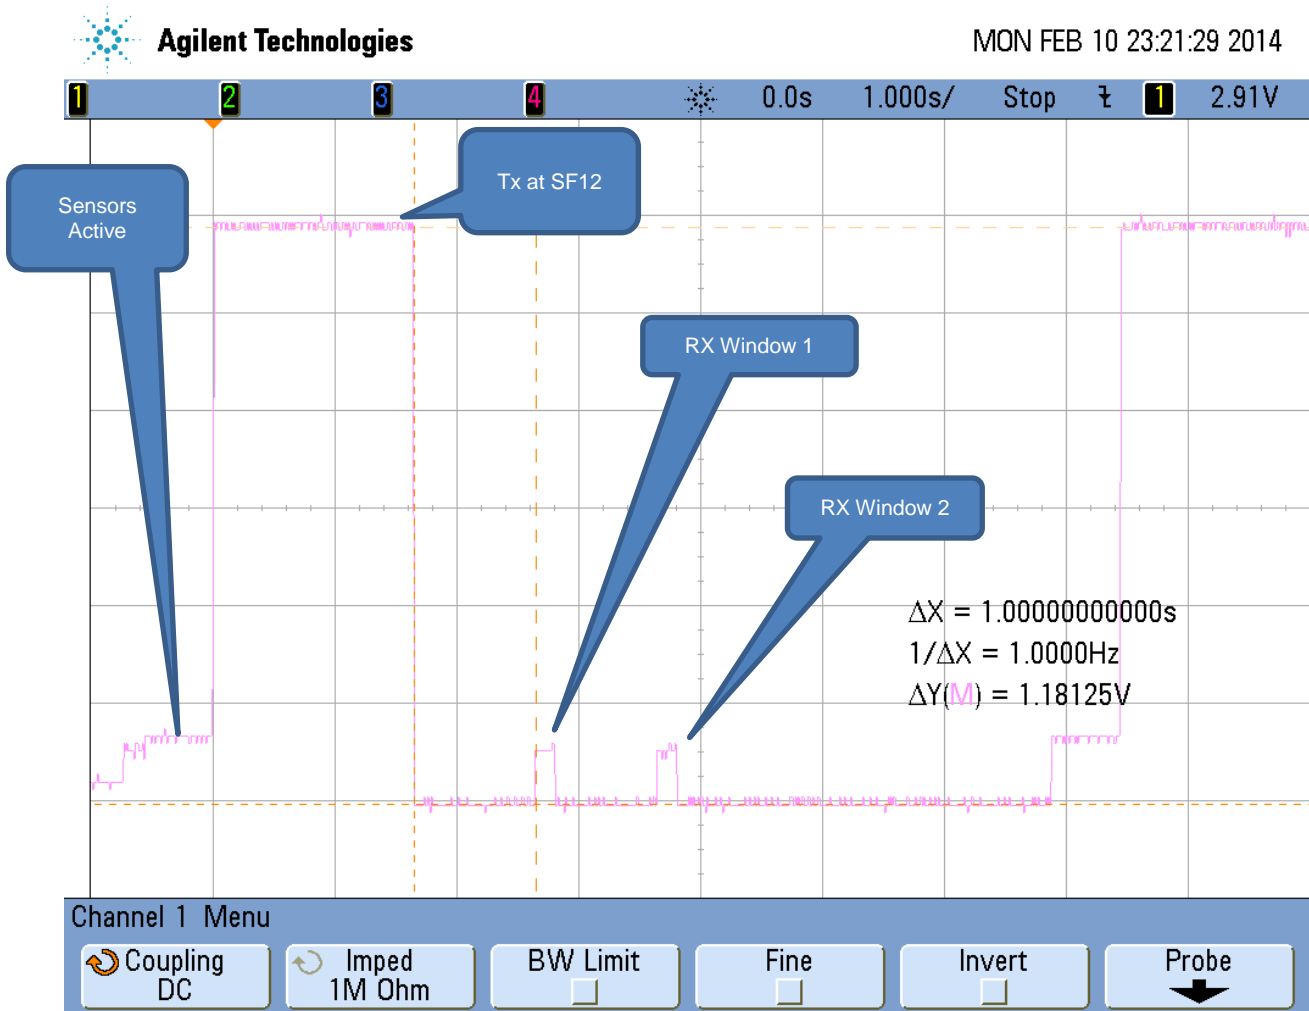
Agilent Technologies

MON FEB 10 23:21:29 2014

1 2 3 4 0.0s 1.000s/ Stop 1 2.91V

Sensors Active

Tx at SF12

RX Window 1

RX Window 2

$\Delta X$ = 1.00000000000s
1/$\Delta X$ = 1.0000Hz
$\Delta Y$(M) = 1.18125V

Channel 1 Menu

Coupling DC

Imped 1M Ohm

BW Limit

Fine

Invert

Probe